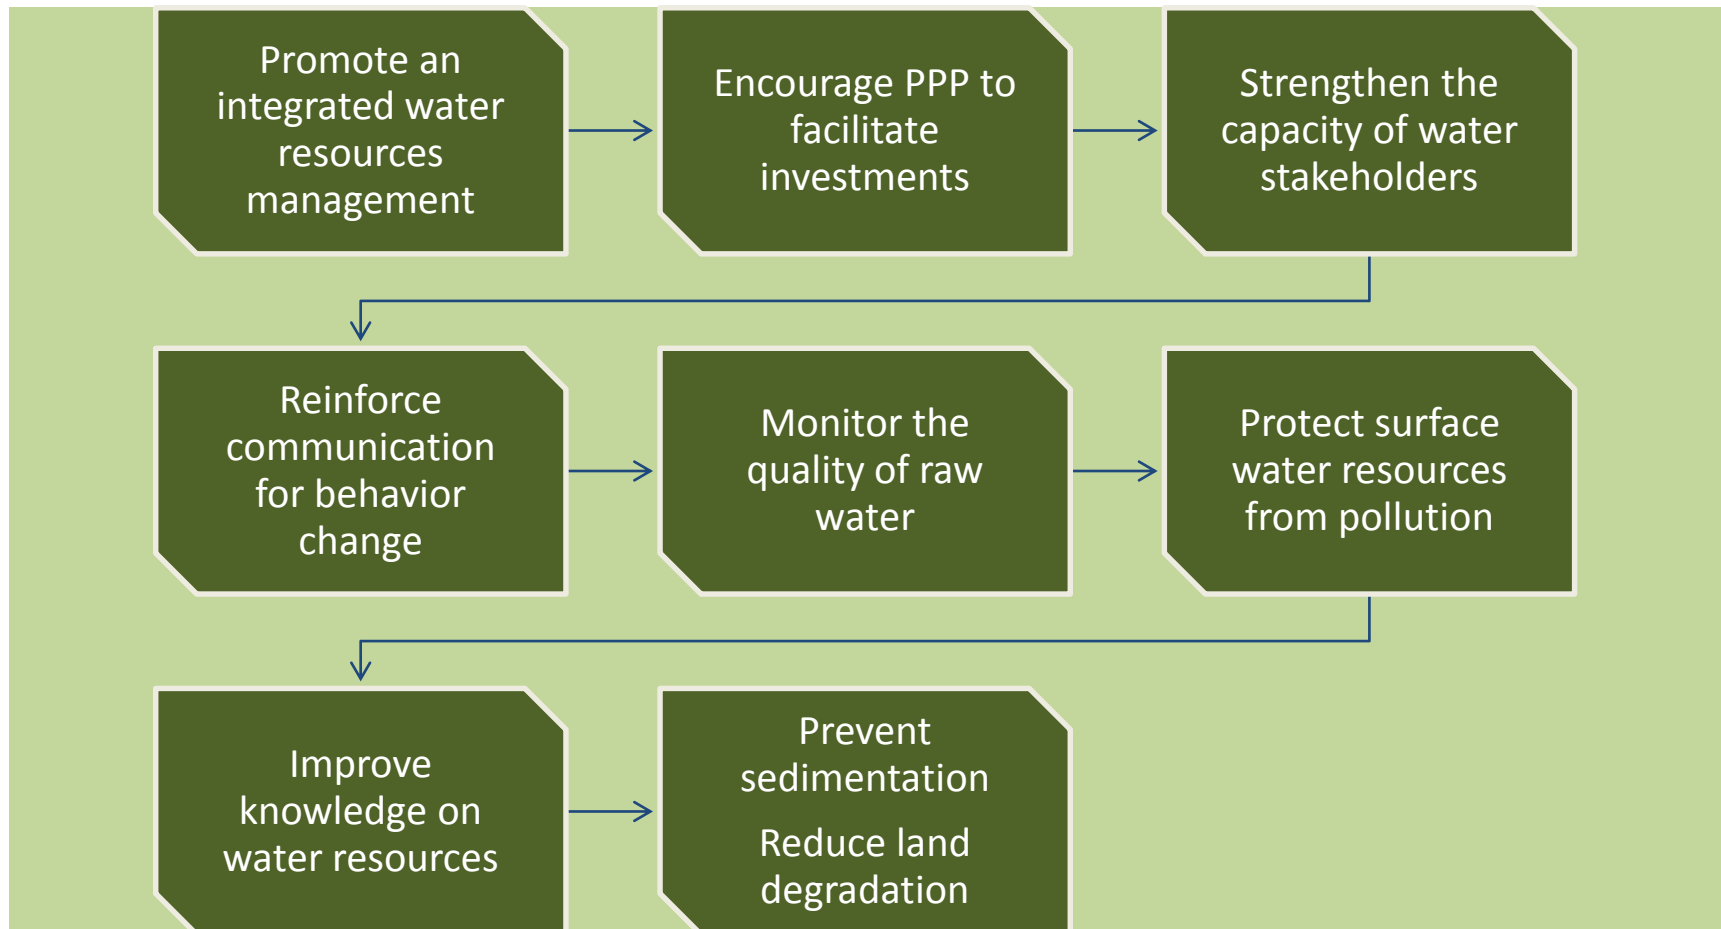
Promote an integrated water resources management

Encourage PPP to facilitate investments

Strengthen the capacity of water stakeholders

Reinforce communication for behavior change

Monitor the quality of raw water

Protect surface water resources from pollution

Improve knowledge on water resources

Prevent sedimentation

Reduce land degradation